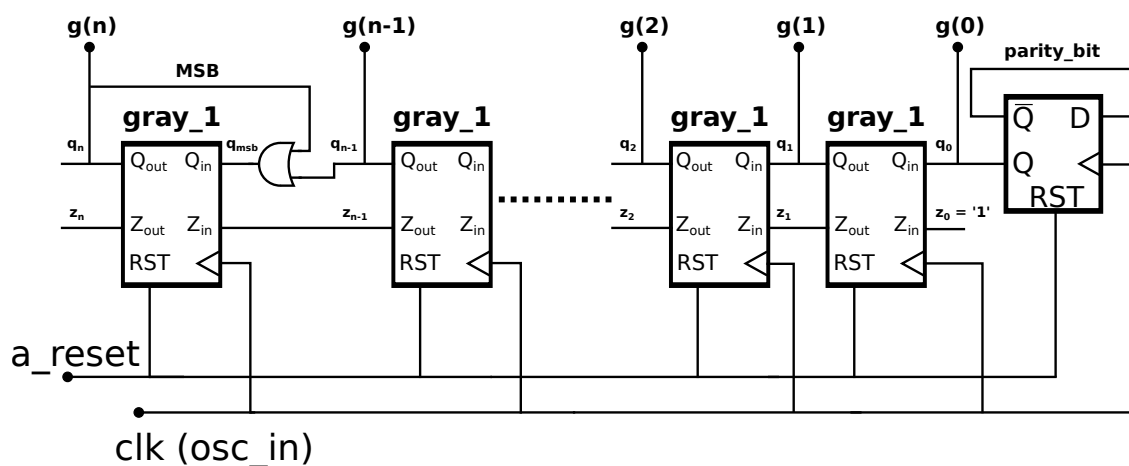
g(n)
g(n-1)
g(2)
g(1)
g(0)
MSB
parity_bit
gray_1
gray_1
gray_1
gray_1
$q_n$
$Q_{out}$ $Q_{in}$
$q_{msb}$
$q_{n-1}$
$Q_{out}$ $Q_{in}$
$q_2$
$Q_{out}$ $Q_{in}$
$q_1$
$Q_{out}$ $Q_{in}$
$q_0$
$\overline{Q}$ D
Q
RST
$z_n$
$Z_{out}$ $Z_{in}$
$z_{n-1}$
$Z_{out}$ $Z_{in}$
$z_2$
$Z_{out}$ $Z_{in}$
$z_1$
$Z_{out}$ $Z_{in}$
$z_0$ = '1'
RST
RST
RST
RST
a_reset
clk (osc_in)